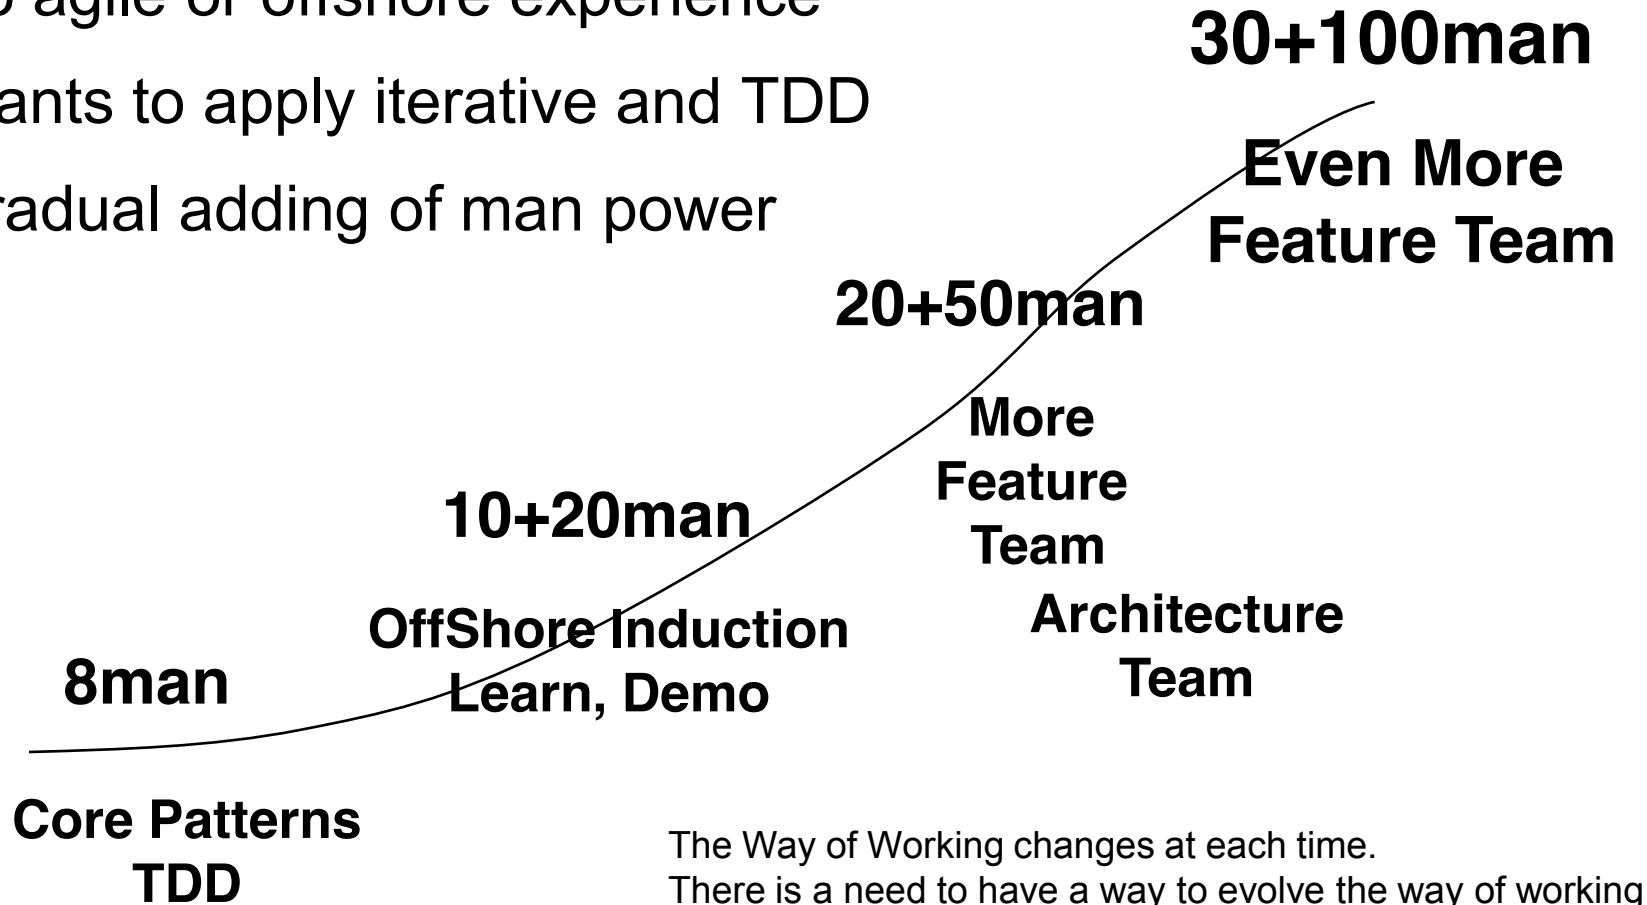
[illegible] agile or offshore experience
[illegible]ants to apply iterative and TDD
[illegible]radual adding of man power

30+100man

Even More Feature Team

20+50man

More Feature Team

10+20man

Architecture Team

OffShore Induction Learn, Demo

8man

Core Patterns TDD

The Way of Working changes at each time.
There is a need to have a way to evolve the way of working